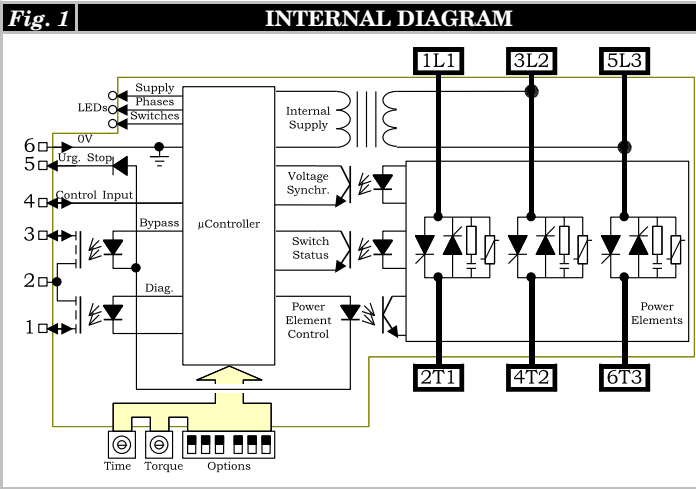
Fig. 1

INTERNAL DIAGRAM

1L1

3L2

5L3

LEDs

Supply

Phases

Switches

Internal Supply

6

0V

5

Urg. Stop

Voltage Synchr.

4

Control Input

Bypass

μController

3

Switch Status

2

Diag.

Power Element Control

1

Power Elements

2T1

4T2

6T3

Time

Torque

Options